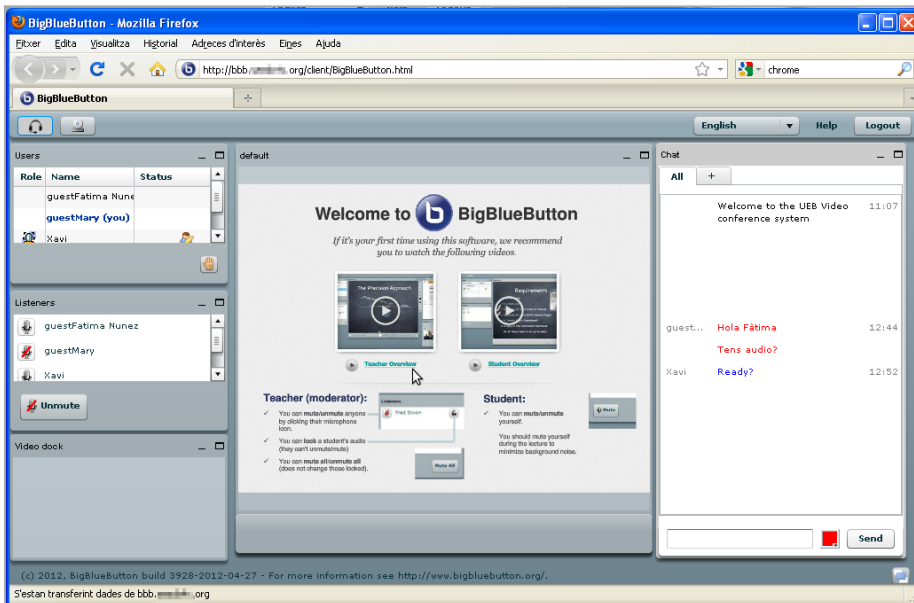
BigBlueButton - Mozilla Firefox

Fitxer Edita Visualitza Historial Adreces d'interès Eines Ajuda

http://bbb.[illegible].org/client/BigBlueButton.html

chrome

BigBlueButton

English Help Logout

Users

| Role | Name | Status |
|---|---|---|
| | guestFatima Nune | |
| | guestMary (you) | |
| | Xavi | |

Listeners

guestFatima Nunez

guestMary

Xavi

Unmute

Video dock

default

Welcome to BigBlueButton

If it's your first time using this software, we recommend you to watch the following videos.

The Precision Approach

Requirements

Teacher Overview

Student Overview

Teacher (moderator):

You can mute/unmute anyone by clicking their microphone icon.

You can lock a student's audio (they can't unmute/mute)

You can mute all/unmute all (does not change those locked).

Listeners

Fred Dixon

Mute All

Student:

You can mute/unmute yourself.

You should mute yourself during the lecture to minimize background noise.

Mute

Chat

All +

Welcome to the UEB Video conference system 11:07

guest... Hola Fàtima 12:44

Tens audio?

Xavi Ready? 12:52

Send

(c) 2012, BigBlueButton build 3928-2012-04-27 - For more information see http://www.bigbluebutton.org/.

S'estan transferint dades de bbb.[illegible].org